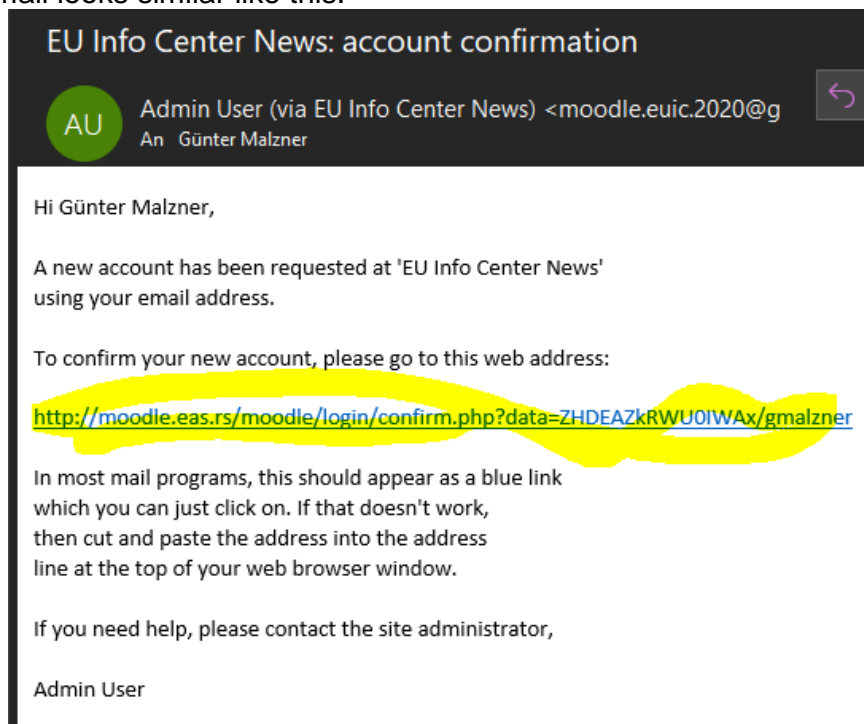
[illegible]ail looks similar like this:

EU Info Center News: account confirmation

AU

Admin User (via EU Info Center News) <moodle.euic.2020@g

An Günter Malzner

Hi Günter Malzner,

A new account has been requested at 'EU Info Center News' using your email address.

To confirm your new account, please go to this web address:

http://moodle.eas.rs/moodle/login/confirm.php?data=ZHDEAZkRWU0IWAx/gmalzner

In most mail programs, this should appear as a blue link which you can just click on. If that doesn't work, then cut and paste the address into the address line at the top of your web browser window.

If you need help, please contact the site administrator,

Admin User